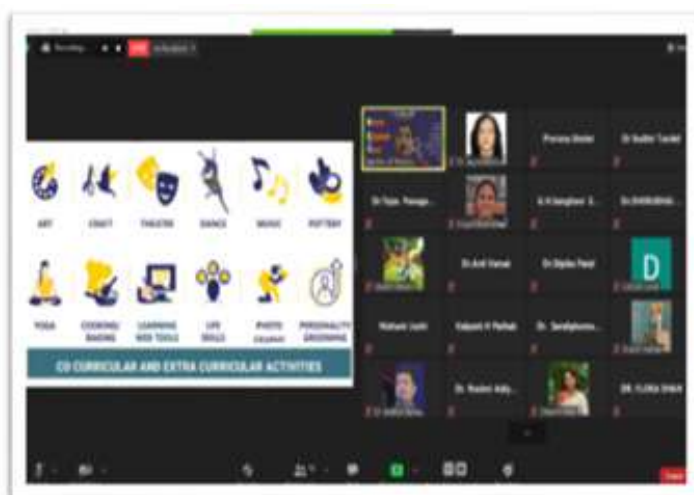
Recording

LIVE

ART
CRAFT
THEATER
DANCE
MUSIC
POTTERY

YOGA
COOKING/ BAKING
LEARNING WEB TOOLS
LIFE SKILLS
PHOTO GRAPHY
PERSONALITY GROOMING

CO CURRICULAR AND EXTRA CURRICULAR ACTIVITIES

Pranay Bedel
Dr Sudhir Tandel
Dr Tejas Panage...
A H Sanghavi S...
Dr.DHIRUBHAI...
Dr.Anil Varsat
Dr Dipika Patel
D
Nishant Joshi
Vaibhavi H Pathak
Dr. Sandipkuma...
Dr. Roshni Adiy...
DR. FLORA SHAH